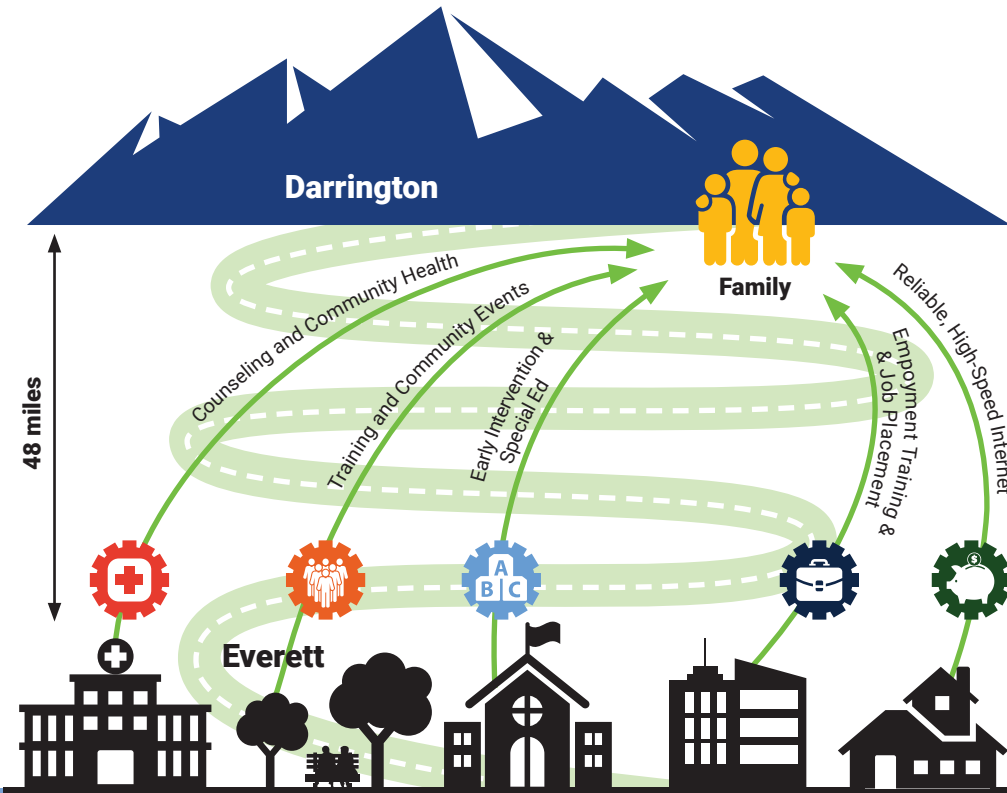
Darrington

Family

48 miles

Counseling and Community Health

Training and Community Events

Early Intervention & Special Ed

Empoyment Training & Job Placement

Reliable, High-Speed Internet

A B C

Everett